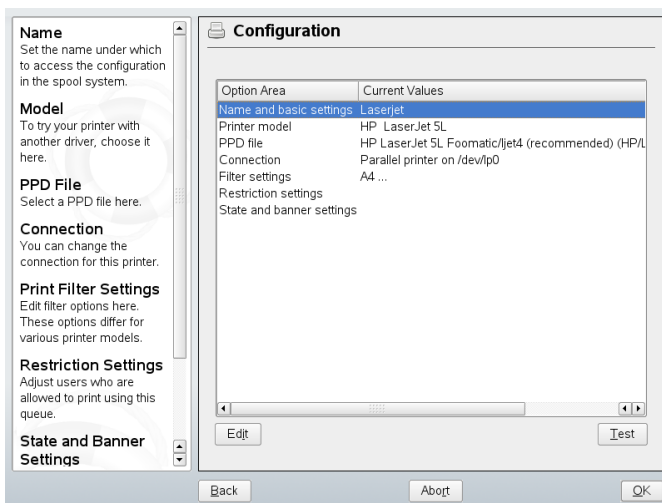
Name
Set the name under which to access the configuration in the spool system.

Model
To try your printer with another driver, choose it here.

PPD File
Select a PPD file here.

Connection
You can change the connection for this printer.

Print Filter Settings
Edit filter options here. These options differ for various printer models.

Restriction Settings
Adjust users who are allowed to print using this queue.

State and Banner Settings

Configuration

| Option Area | Current Values |
|---|---|
| Name and basic settings | Laserjet |
| Printer model | HP LaserJet 5L |
| PPD file | HP LaserJet 5L Foomatic/ljet4 (recommended) (HP/L |
| Connection | Parallel printer on /dev/lp0 |
| Filter settings | A4 ... |
| Restriction settings | |
| State and banner settings | |

Edit

Test

Back

Abort

OK